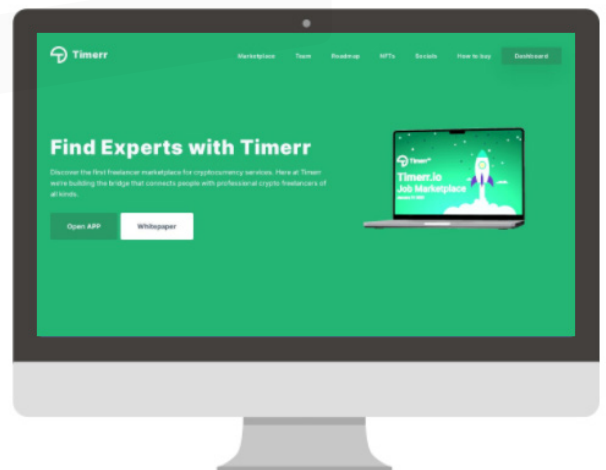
Timerr

Marketplace Team Roadmap NFTs Socials How to buy Dashboard

Find Experts with Timerr

Discover the first freelancer marketplace for cryptocurrency services. Here at Timerr we're building the bridge that connects people with professional crypto freelancers of all kinds.

Open APP Whitepaper

Timerr

Timerr.io Job Marketplace

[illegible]